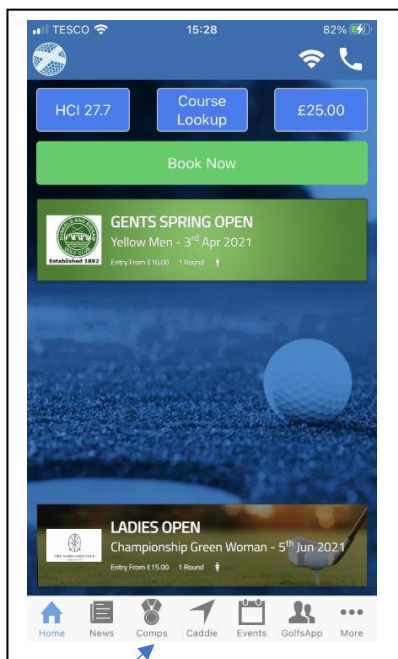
TESCO 15:28 82%

HCI 27.7

Course Lookup

£25.00

Book Now

Established 1892

GENTS SPRING OPEN

Yellow Men - 3$^{rd}$ Apr 2021

Entry From £10.00 1 Round

LADIES OPEN

Championship Green Woman - 5$^{th}$ Jun 2021

Entry From £15.00 1 Round

Home News Comps Caddie Events GolfsApp More